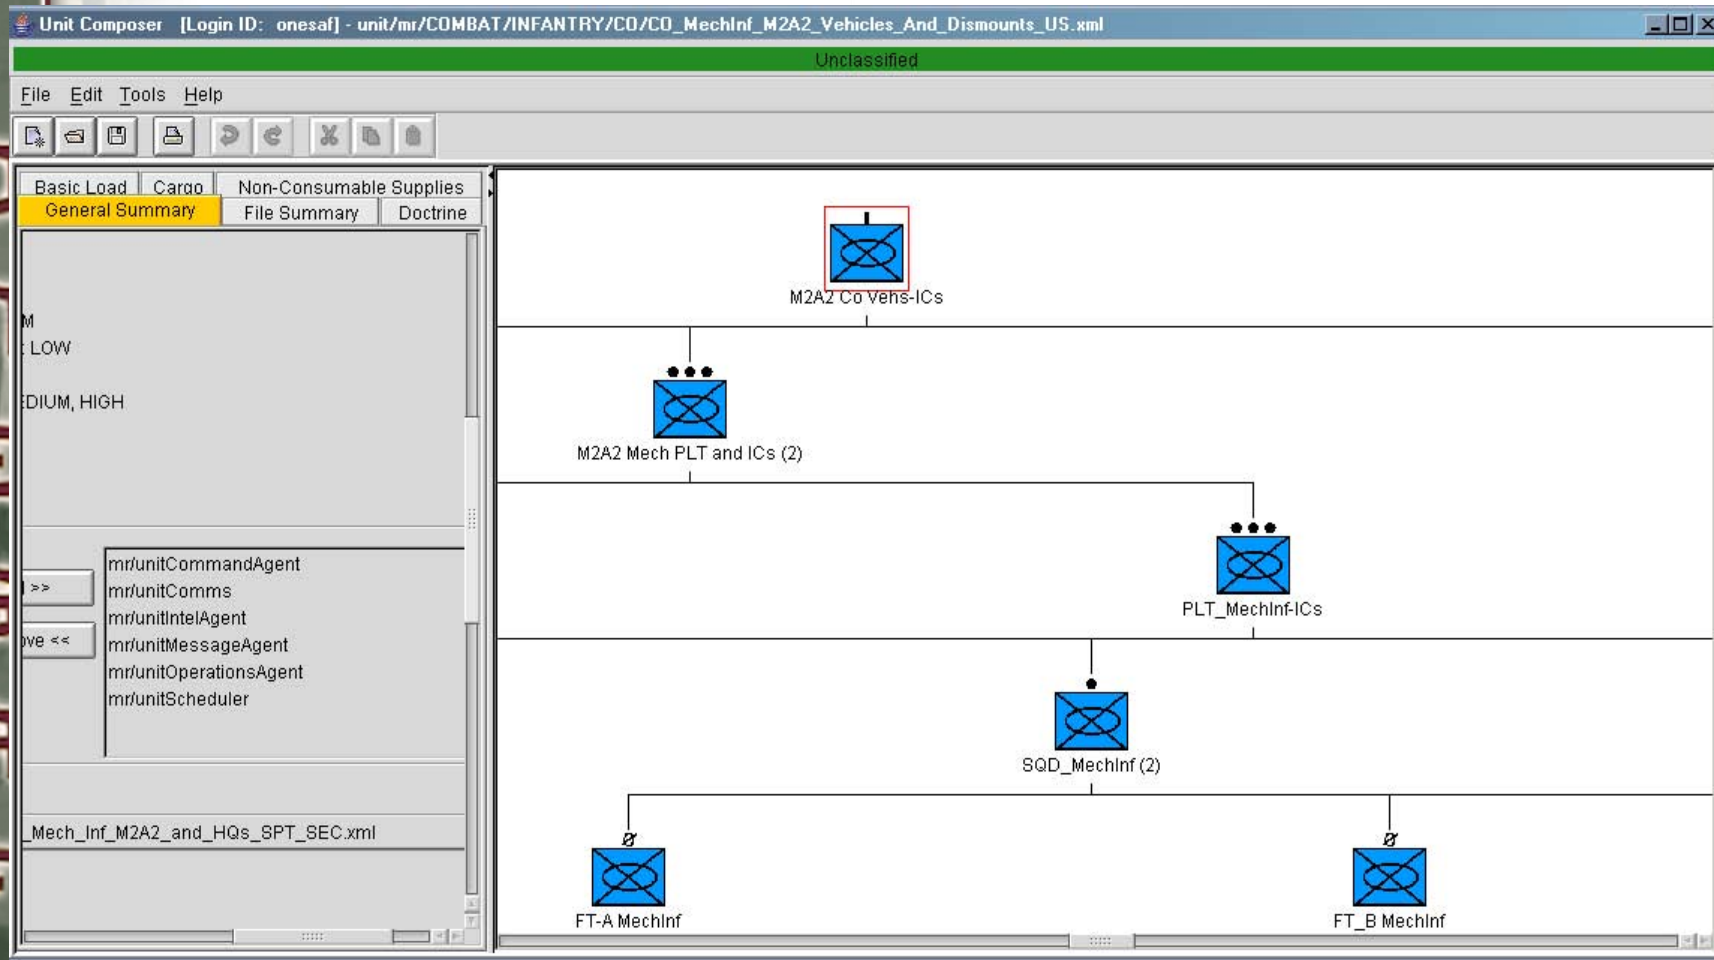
Unit Composer [Login ID: onesaf] - unit/mr/COMBAT/INFANTRY/CO/CO_MechInf_M2A2_Vehicles_And_Dismounts_US.xml

Unclassified

File Edit Tools Help

Basic Load Cargo Non-Consumable Supplies
General Summary File Summary Doctrine

M
: LOW

:DIUM, HIGH

| >>
ove <<

mr/unitCommandAgent
mr/unitComms
mr/unitIntelAgent
mr/unitMessageAgent
mr/unitOperationsAgent
mr/unitScheduler

_Mech_Inf_M2A2_and_HQs_SPT_SEC.xml

M2A2 Co Vehs-ICs

M2A2 Mech PLT and ICs (2)

PLT_MechInf-ICs

SQD_MechInf (2)

FT-A MechInf

FT_B MechInf